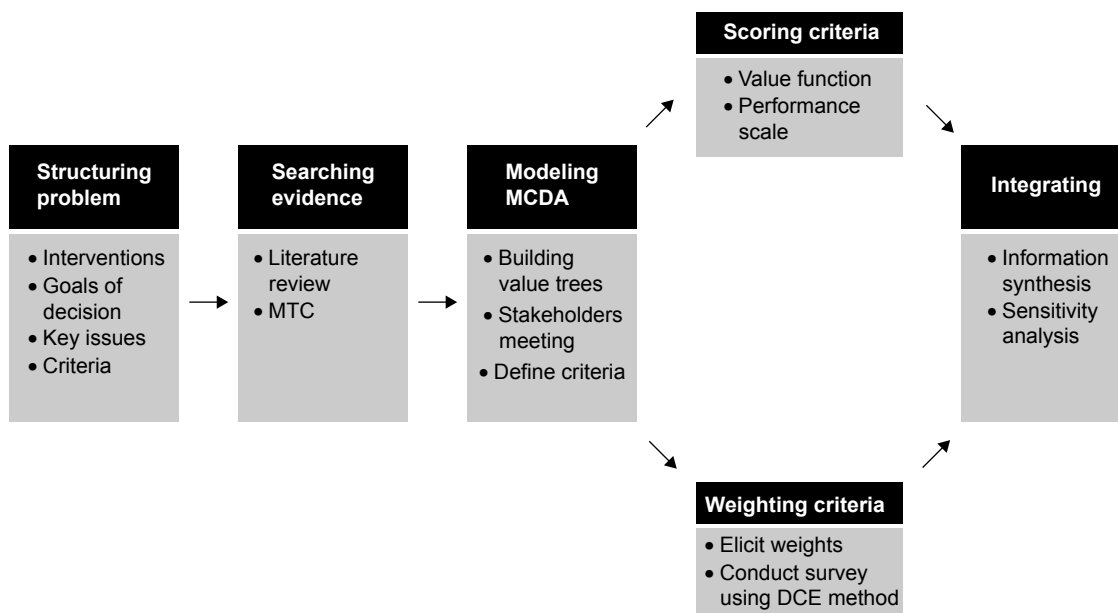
Scoring criteria
• Value function
• Performance scale

Structuring problem
• Interventions
• Goals of decision
• Key issues
• Criteria

Searching evidence
• Literature review
• MTC

Modeling MCDA
• Building value trees
• Stakeholders meeting
• Define criteria

Integrating
• Information synthesis
• Sensitivity analysis

Weighting criteria
• Elicit weights
• Conduct survey using DCE method